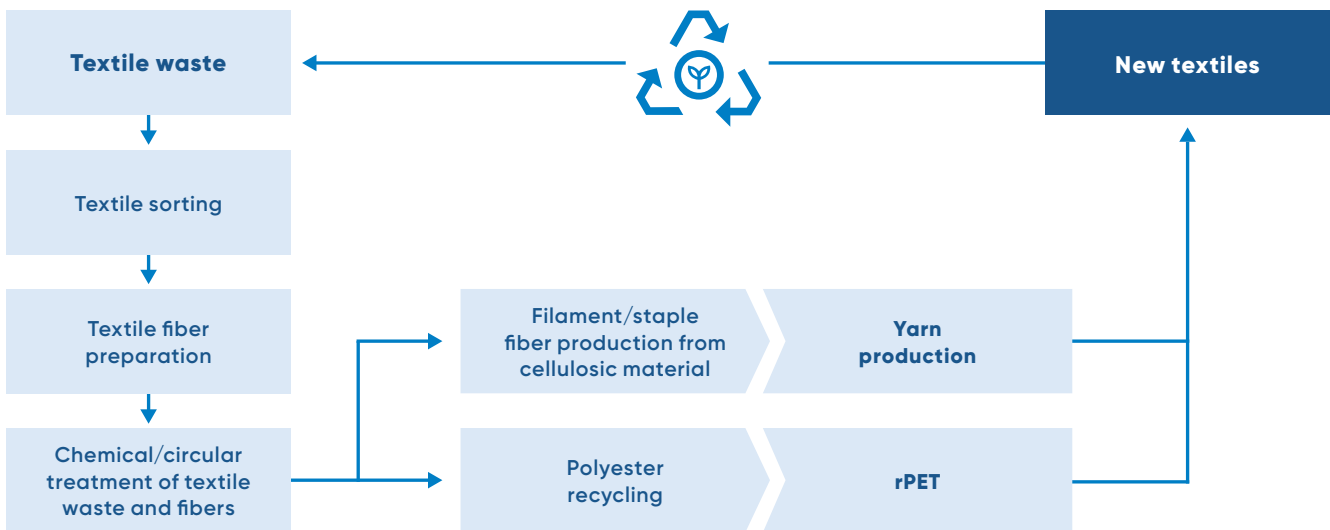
Textile waste

New textiles

Textile sorting

Textile fiber preparation

Chemical/circular treatment of textile waste and fibers

Filament/staple fiber production from cellulosic material

Yarn production

Polyester recycling

rPET